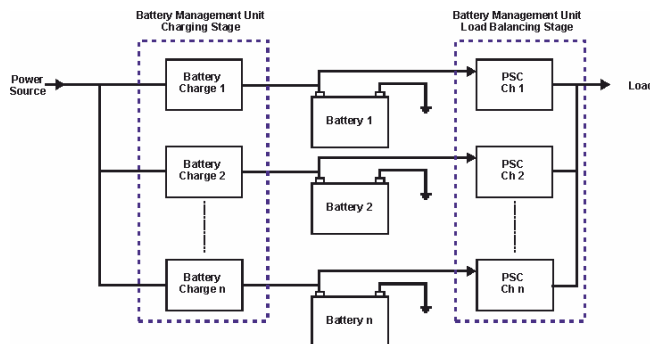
Battery Management Unit
Charging Stage

Battery Management Unit
Load Balancing Stage

Power
Source

Battery
Charge 1

Battery
Charge 2

Battery
Charge n

Battery 1

Battery 2

Battery n

PSC
Ch 1

PSC
Ch 2

PSC
Ch n

Loa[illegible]